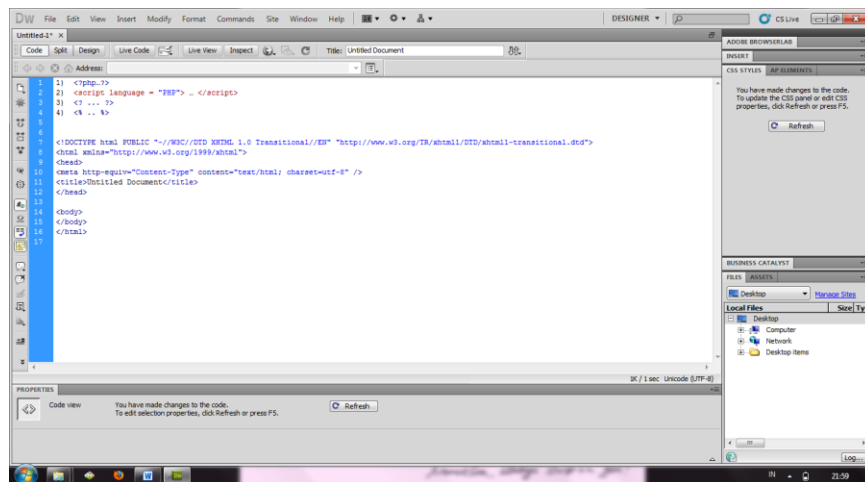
DW File Edit View Insert Modify Format Commands Site Window Help

DESIGNER ▾

CS Live

Untitled-1* ×

Code Split Design Live Code Live View Inspect Title: Untitled Document

Address:

1 1) <?php…?>
2 2) <script language = "PHP"> … </script>
3 3) <? ... ?>
4 4) <% .. %>
5
6
7 <!DOCTYPE html PUBLIC "-//W3C//DTD XHTML 1.0 Transitional//EN" "http://www.w3.org/TR/xhtml1/DTD/xhtml1-transitional.dtd">
8 <html xmlns="http://www.w3.org/1999/xhtml">
9 <head>
10 <meta http-equiv="Content-Type" content="text/html; charset=utf-8" />
11 <title>Untitled Document</title>
12 </head>
13
14 <body>
15 </body>
16 </html>
17

1K / 1 sec Unicode (UTF-8)

PROPERTIES

Code view

You have made changes to the code.
To edit selection properties, click Refresh or press F5.

Refresh

ADOBE BROWSERLAB

INSERT

CSS STYLES AP ELEMENTS

You have made changes to the code. To update the CSS panel or edit CSS properties, click Refresh or press F5.

Refresh

BUSINESS CATALYST

FILES ASSETS

Desktop

Manage Sites

Local Files

Size Ty

Desktop

Computer

Network

Desktop items

Log...

IN

21:59